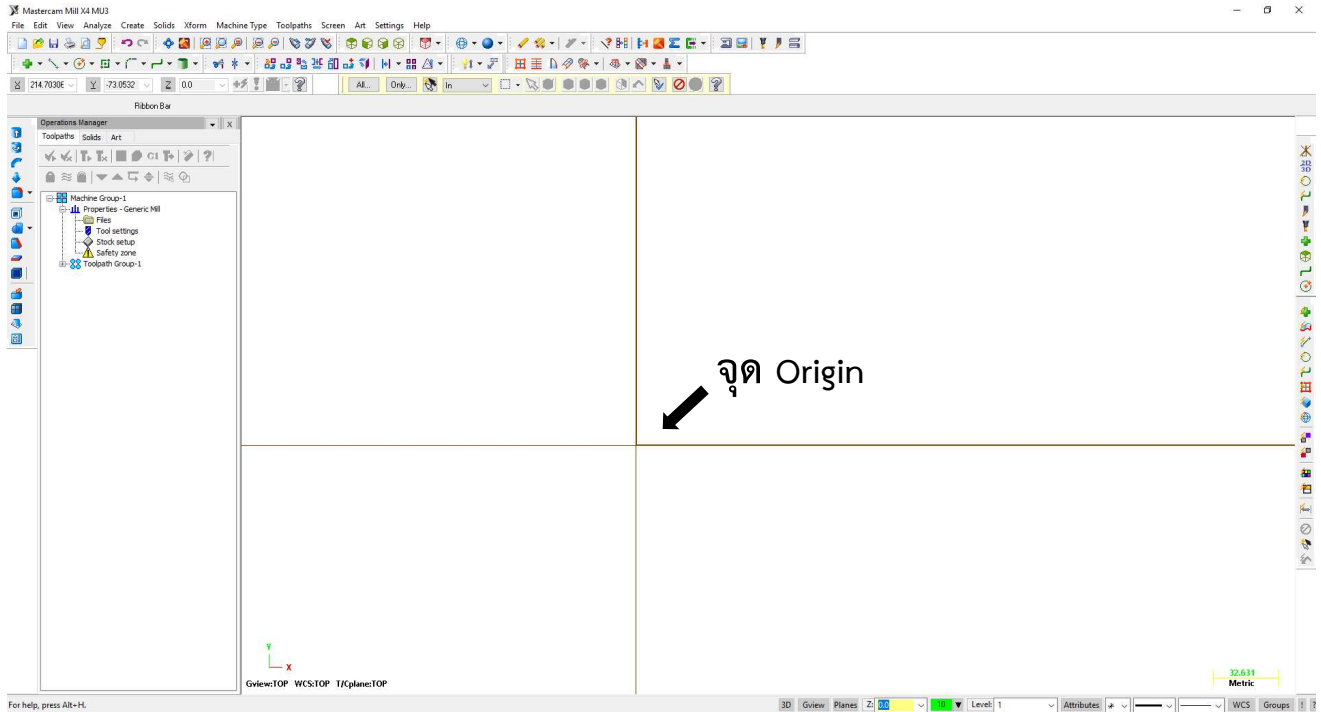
Mastercam Mill X4 MU3

File Edit View Analyze Create Solids Xform Machine Type Toolpaths Screen Art Settings Help

X 214.7030E Y -73.0532 Z 0.0

All... Only... In

Ribbon Bar

Operations Manager

Toolpaths Solids Art

Machine Group-1
Properties - Generic Mill
Files
Tool settings
Stock setup
Safety zone
Toolpath Group-1

จุด Origin

Y
X

Gview:TOP WCS:TOP T/Cplane:TOP

32.631
Metric

For help, press Alt+H.

3D Gview Planes Z: 0.0 10 Level: 1 Attributes WCS Groups